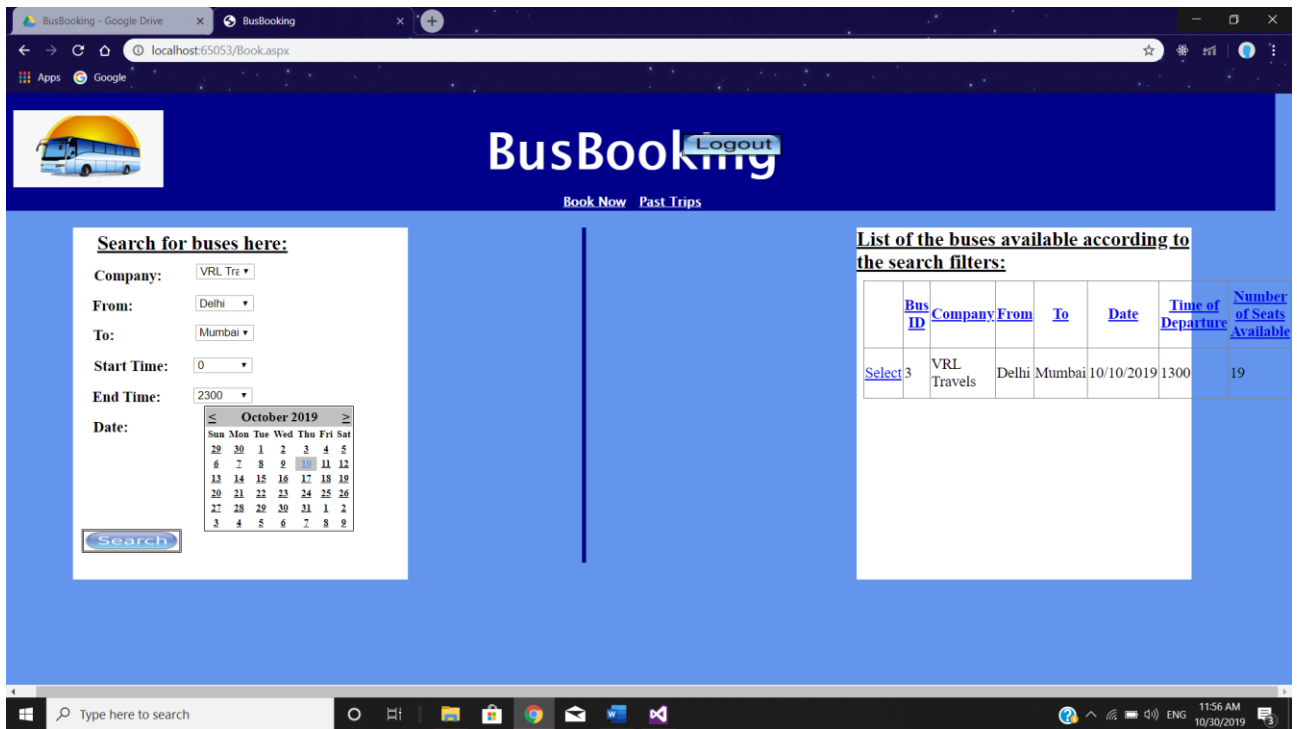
BusBooking - Google Drive × BusBooking ×

localhost:65053/Book.aspx

Apps Google

BusBooking Logout

Book Now Past Trips

Search for buses here:

Company: VRL Tra

From: Delhi

To: Mumbai

Start Time: 0

End Time: 2300

Date:

| < | October 2019 | | | | | > |
|---|---|---|---|---|---|---|
| Sun | Mon | Tue | Wed | Thu | Fri | Sat |
| 29 | 30 | 1 | 2 | 3 | 4 | 5 |
| 6 | 7 | 8 | 9 | 10 | 11 | 12 |
| 13 | 14 | 15 | 16 | 17 | 18 | 19 |
| 20 | 21 | 22 | 23 | 24 | 25 | 26 |
| 27 | 28 | 29 | 30 | 31 | 1 | 2 |
| 3 | 4 | 5 | 6 | 7 | 8 | 9 |

Search

List of the buses available according to the search filters:

| | Bus ID | Company | From | To | Date | Time of Departure | Number of Seats Available |
|---|---|---|---|---|---|---|---|
| Select | 3 | VRL Travels | Delhi | Mumbai | 10/10/2019 | 1300 | 19 |

Type here to search

ENG 11:56 AM 10/30/2019